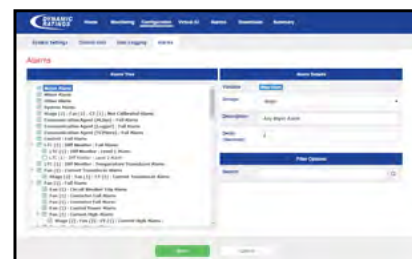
DYNAMIC RATINGS

Home Monitoring Configuration Virtual AI Alarms Downloads Summary

System Settings Channel List Data Logging Alarms

Alarms

Alarm Tree

Major Alarm
Minor Alarm
Other Alarm
System Alarm
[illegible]
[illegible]
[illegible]
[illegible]
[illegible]
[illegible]
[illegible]
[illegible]
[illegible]
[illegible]
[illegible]
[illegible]
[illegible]
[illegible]
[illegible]
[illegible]
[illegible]
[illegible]
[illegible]
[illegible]

Alarm Details

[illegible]

Group: Major

Description: Any Major Alarm

Delay (Seconds): 0

Filter Options

Search

Save

Cancel